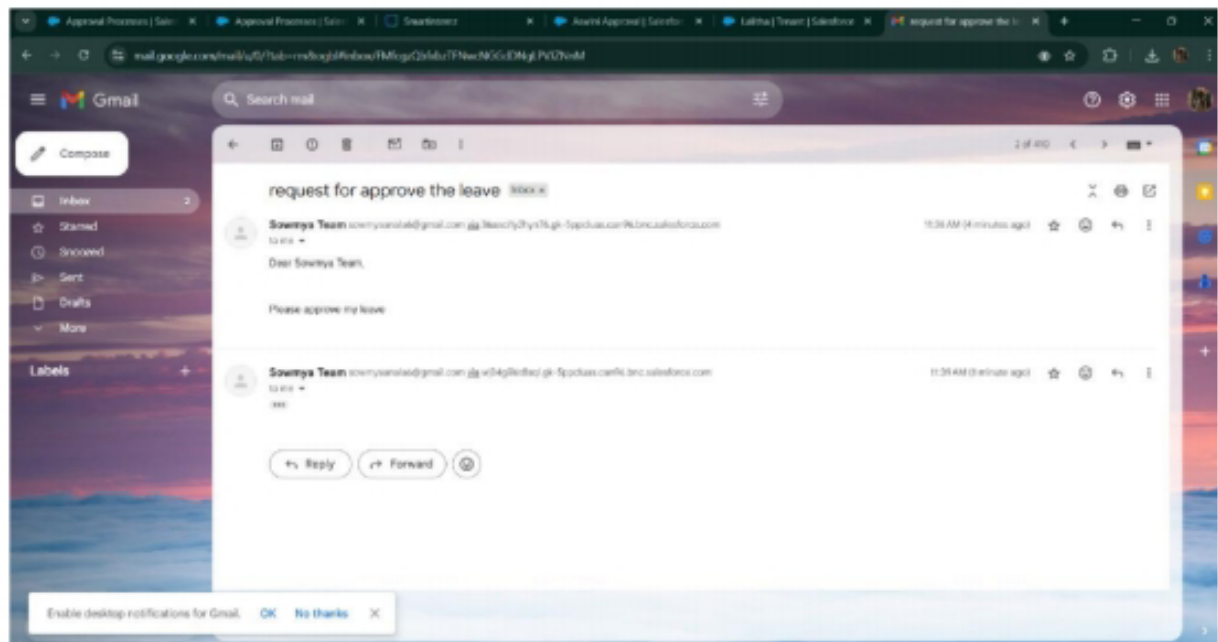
Approval Processes | Sale ×
Approval Processes | Sale ×
Smartinteerz ×
Aswini Approval | Salesfor ×
Lalitha | Tenant | Salesforce ×
request for approve the ×
+

mail.google.com/mail/u/0/?tab=rm&ogbl#inbox/FMfcgzQ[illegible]

Gmail
Search mail

Compose
Inbox 2
Starred
Snoozed
Sent
Drafts
More
Labels +

2 of 410

request for approve the leave Inbox ×

Sowmya Team sowmyaanalak@gmail.com via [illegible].salesforce.com
to me
11:36 AM (4 minutes ago)

Dear Sowmya Team,

Please approve my leave

Sowmya Team sowmyaanalak@gmail.com via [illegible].salesforce.com
to me
11:39 AM (1 minute ago)
...

Reply
Forward

Enable desktop notifications for Gmail. OK No thanks ×